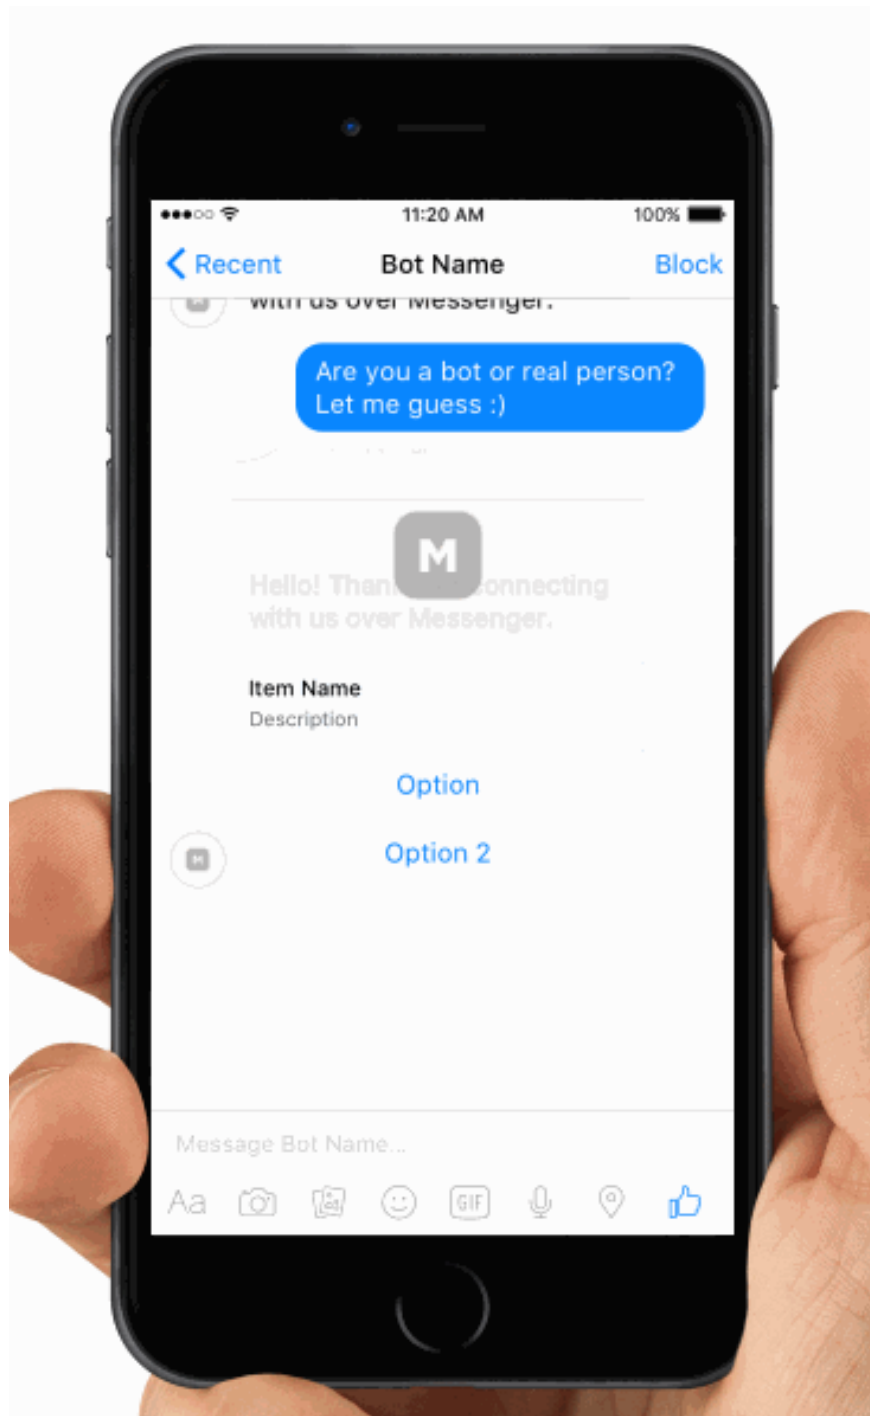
●●●○○ 11:20 AM 100%

Recent Bot Name Block

with us over Messenger.

Are you a bot or real person? Let me guess :)

M

Hello! Than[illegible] connecting with us over Messenger.

Item Name
Description

Option

Option 2

Message Bot Name...

Aa GIF